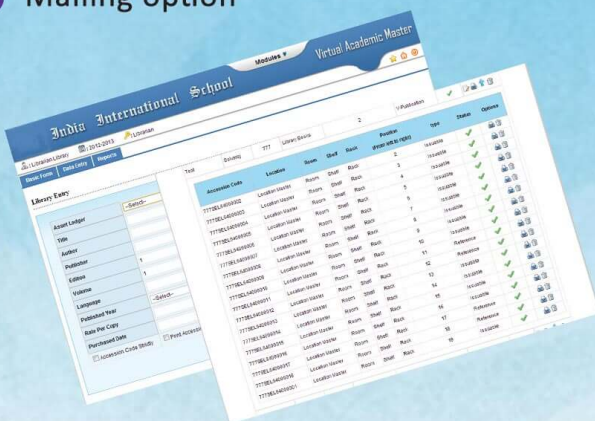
Mailing option

Modules ▾

Virtual Academic Master

India International School

2012-2013

Librarian

Librarian Library

Basic Form | Data Entry | Reports

Library Entry

Asset Ledger | --Select--

Title

Author

Publisher | 1

Edition | 1

Volume

Language | --Select--

Published Year

Rate Per Copy

Purchased Date

Accession Code (Bulk) | Print Accession

Publication

Test | Balsarog | 777 | Library Books | 2

| Accession Code | Location | Room | Shelf | Rack | Position (From left to right) | Type | Status | Options |
|---|---|---|---|---|---|---|---|---|
| 777SEL0409002 | Location Master | Room | Shelf | Rack | 2 | Issuable | ✓ | |
| 777SEL0409003 | Location Master | Room | Shelf | Rack | 3 | Issuable | ✓ | |
| 777SEL0409004 | Location Master | Room | Shelf | Rack | 4 | Issuable | ✓ | |
| 777SEL0409005 | Location Master | Room | Shelf | Rack | 5 | Issuable | ✓ | |
| 777SEL0409006 | Location Master | Room | Shelf | Rack | 6 | Issuable | ✓ | |
| 777SEL0409007 | Location Master | Room | Shelf | Rack | 7 | Issuable | ✓ | |
| 777SEL0409008 | Location Master | Room | Shelf | Rack | 8 | Issuable | ✓ | |
| 777SEL0409009 | Location Master | Room | Shelf | Rack | 10 | Reference | ✓ | |
| 777SEL0409010 | Location Master | Room | Shelf | Rack | 11 | Reference | ✓ | |
| 777SEL0409011 | Location Master | Room | Shelf | Rack | 12 | Issuable | ✓ | |
| 777SEL0409012 | Location Master | Room | Shelf | Rack | 13 | Issuable | ✓ | |
| 777SEL0409013 | Location Master | Room | Shelf | Rack | 14 | Issuable | ✓ | |
| 777SEL0409014 | Location Master | Room | Shelf | Rack | 15 | Issuable | ✓ | |
| 777SEL0409015 | Location Master | Room | Shelf | Rack | 16 | Issuable | ✓ | |
| 777SEL0409016 | Location Master | Room | Shelf | Rack | 17 | Reference | ✓ | |
| 777SEL0409017 | Location Master | Room | Shelf | Rack | 18 | Issuable | ✓ | |
| 777SEL0409018 | Location Master | Room | Shelf | Rack | 19 | Issuable | ✓ | |
| 777SEL0409019 | Location Master | Room | Shelf | Rack | | | | |
| 777SEL0409020 | Location Master | | | | | | | |